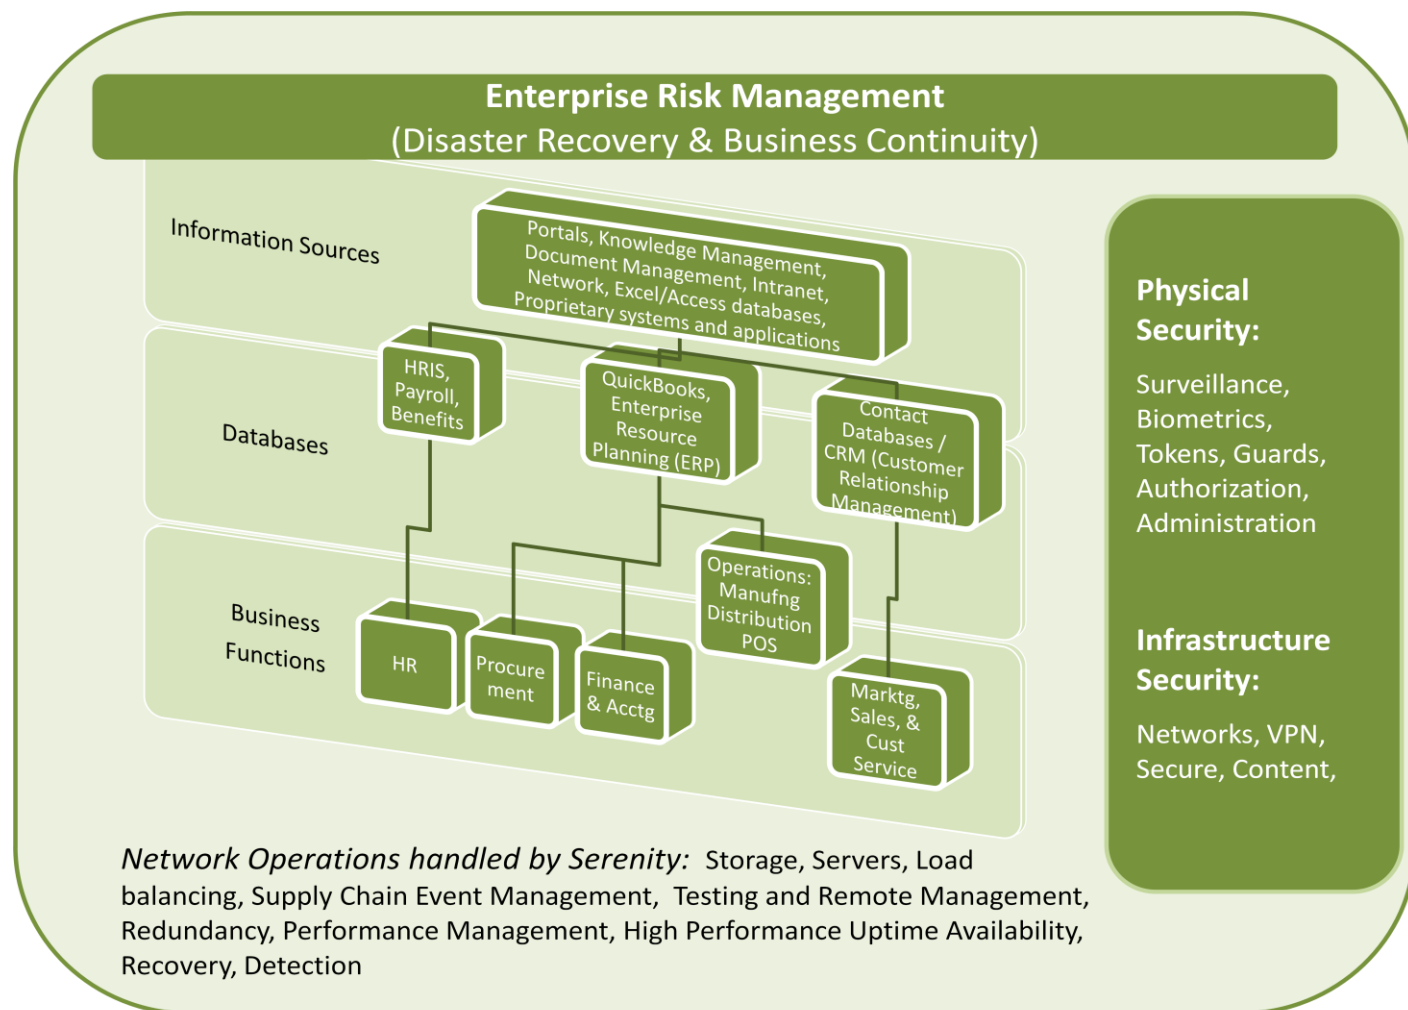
Enterprise Risk Management
(Disaster Recovery & Business Continuity)

Information Sources

Portals, Knowledge Management, Document Management, Intranet, Network, Excel/Access databases, Proprietary systems and applications

Databases

HRIS, Payroll, Benefits

QuickBooks, Enterprise Resource Planning (ERP)

Contact Databases / CRM (Customer Relationship Management)

Business Functions

HR

Procure ment

Finance & Acctg

Operations: Manufng Distribution POS

Marktg, Sales, & Cust Service

Physical Security:

Surveillance, Biometrics, Tokens, Guards, Authorization, Administration

Infrastructure Security:

Networks, VPN, Secure, Content,

*Network Operations handled by Serenity:* Storage, Servers, Load balancing, Supply Chain Event Management, Testing and Remote Management, Redundancy, Performance Management, High Performance Uptime Availability, Recovery, Detection